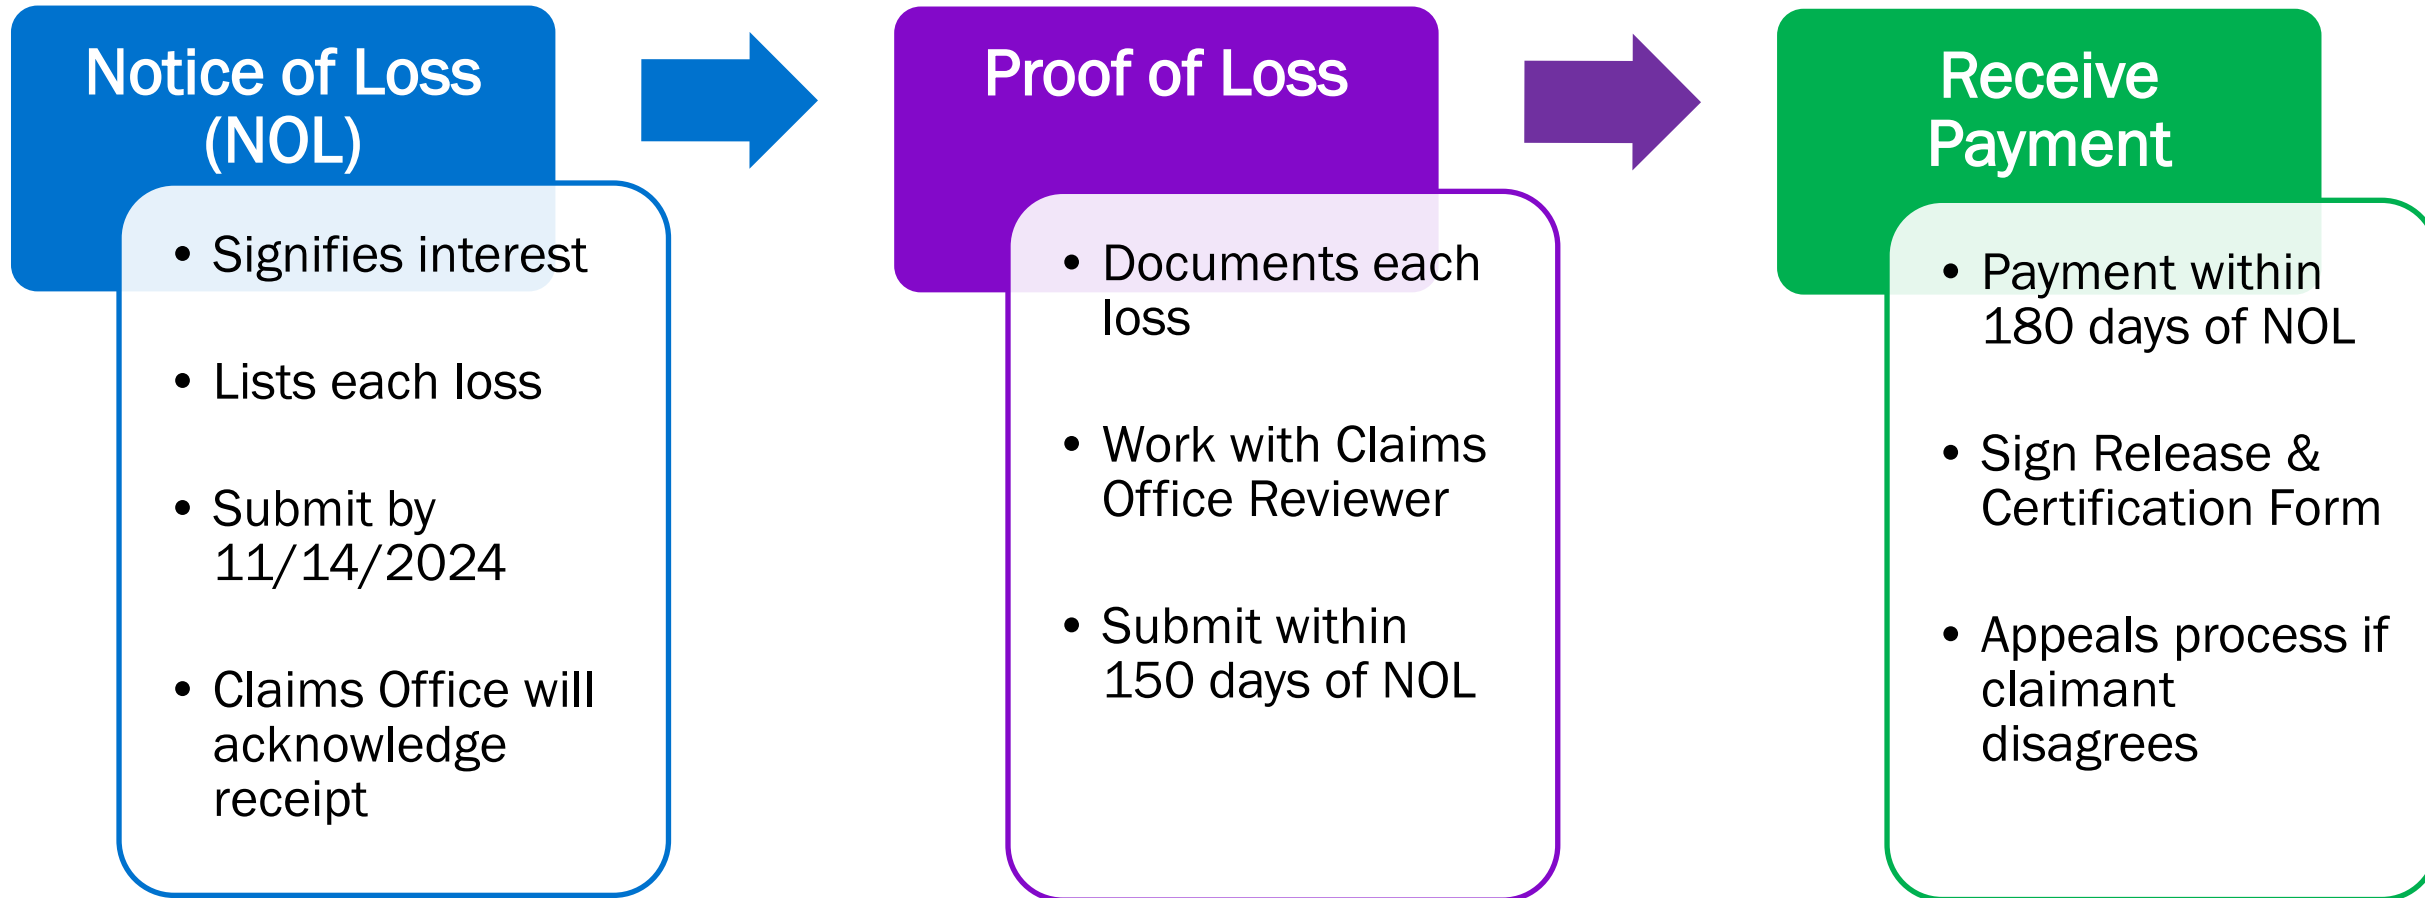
Notice of Loss (NOL)

- Signifies interest
- Lists each loss
- Submit by 11/14/2024
- Claims Office will acknowledge receipt

Proof of Loss

- Documents each loss
- Work with Claims Office Reviewer
- Submit within 150 days of NOL

Receive Payment

- Payment within 180 days of NOL
- Sign Release & Certification Form
- Appeals process if claimant disagrees